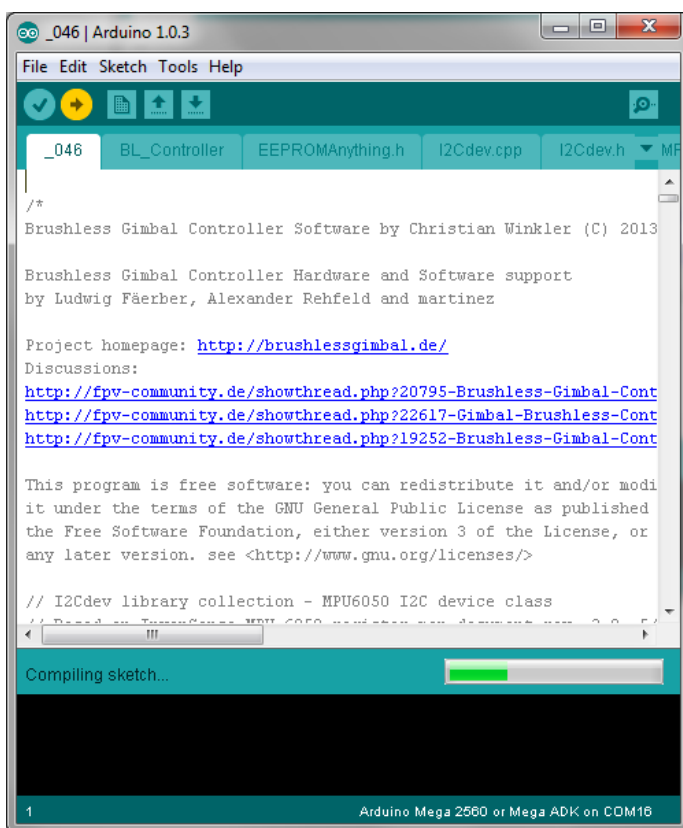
_046 | Arduino 1.0.3

File Edit Sketch Tools Help

_046 BL_Controller EEPROMAnything.h I2Cdev.cpp I2Cdev.h MP

/*
Brushless Gimbal Controller Software by Christian Winkler (C) 2013

Brushless Gimbal Controller Hardware and Software support
by Ludwig Fäerber, Alexander Rehfeld and martinez

Project homepage: http://brushlessgimbal.de/
Discussions:
http://fpv-community.de/showthread.php?20795-Brushless-Gimbal-Cont
http://fpv-community.de/showthread.php?22617-Gimbal-Brushless-Cont
http://fpv-community.de/showthread.php?19252-Brushless-Gimbal-Cont

This program is free software: you can redistribute it and/or modi
it under the terms of the GNU General Public License as published
the Free Software Foundation, either version 3 of the License, or
any later version. see <http://www.gnu.org/licenses/>

// I2Cdev library collection - MPU6050 I2C device class
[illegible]

Compiling sketch...

1 Arduino Mega 2560 or Mega ADK on COM16